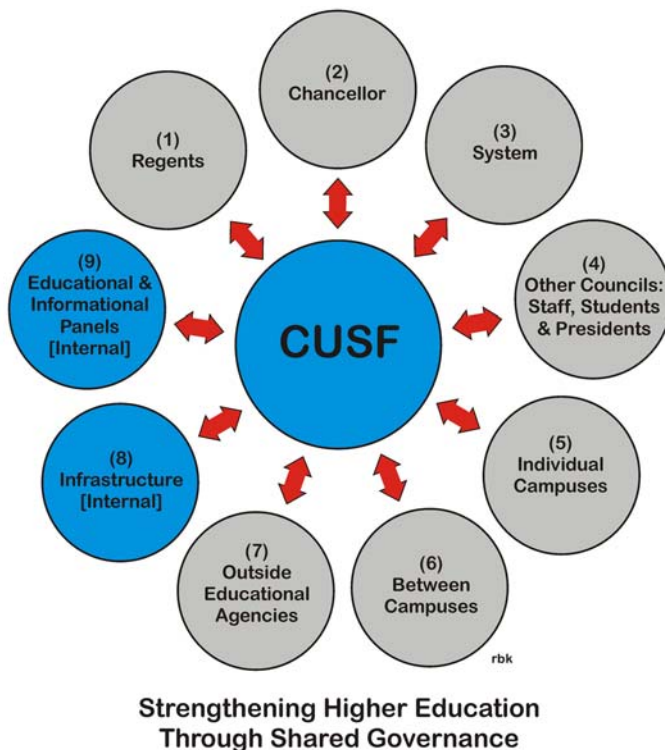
(2)
Chancellor

(1)
Regents

(3)
System

(9)
Educational &
Informational
Panels
[Internal]

CUSF

(4)
Other Councils:
Staff, Students
& Presidents

(8)
Infrastructure
[Internal]

(5)
Individual
Campuses

(7)
Outside
Educational
Agencies

(6)
Between
Campuses

rbk

Strengthening Higher Education
Through Shared Governance